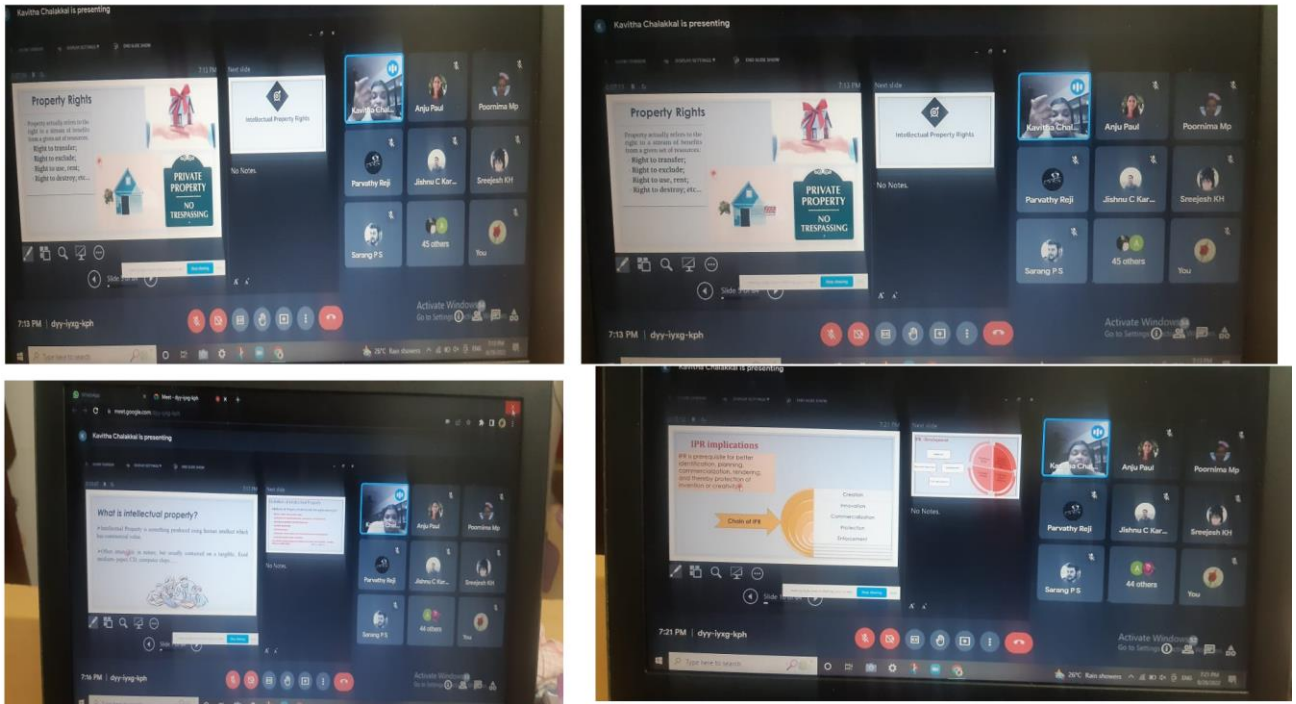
Kavitha Chalakkal is presenting

7:13 PM

Next slide

Property Rights

Property actually refers to the right to a stream of benefits from a given set of resources:
- Right to transfer;
- Right to exclude;
- Right to use, rent;
- Right to destroy, etc...

PRIVATE PROPERTY

NO TRESPASSING

Intellectual Property Rights

No Notes.

Kavitha Chal...

Anju Paul

Poornima Mp

Parvathy Reji

Jishnu C Kar...

Sreejesh KH

Sarang P S

45 others

You

Slide

Activate Windows
Go to Settings

7:13 PM | dyy-iyxg-kph

Type here to search

26°C Rain showers

Kavitha Chalakkal is presenting

7:13 PM

Next slide

Property Rights

Property actually refers to the right to a stream of benefits from a given set of resources:
- Right to transfer;
- Right to exclude;
- Right to use, rent;
- Right to destroy, etc...

PRIVATE PROPERTY

NO TRESPASSING

Intellectual Property Rights

No Notes.

Kavitha Chal...

Anju Paul

Poornima Mp

Parvathy Reji

Jishnu C Kar...

Sreejesh KH

Sarang P S

45 others

You

Slide

Activate Windows
Go to Settings

7:13 PM | dyy-iyxg-kph

26°C Rain showers

Meet - dyy-iyxg-kph

meet.google.com

Kavitha Chalakkal is presenting

What is intellectual property?

• Intellectual Property is something produced using human intellect which has commercial value.

• Often intangible in nature, but usually contained on a tangible, fixed medium (paper, CD, computer chip)...

No Notes.

Kavitha Chal...

Anju Paul

Poornima Mp

Parvathy Reji

Jishnu C Kar...

Sreejesh KH

Sarang P S

44 others

You

Slide

7:16 PM | dyy-iyxg-kph

Activate Windows
Go to Settings

Kavitha Chalakkal is presenting

Next slide

IPR implications

IPR is prerequisite for better identification, planning, commercialization, rendering, and thereby protection of invention or creativity.

Chain of IPR

Creation

Innovation

Commercialization

Protection

Enforcement

No Notes.

Kavitha Chal...

Anju Paul

Poornima Mp

Parvathy Reji

Jishnu C Kar...

Sreejesh KH

Sarang P S

44 others

You

Slide

Activate Windows
Go to Settings

7:21 PM | dyy-iyxg-kph

Type here to search

26°C Rain showers

7:21 PM